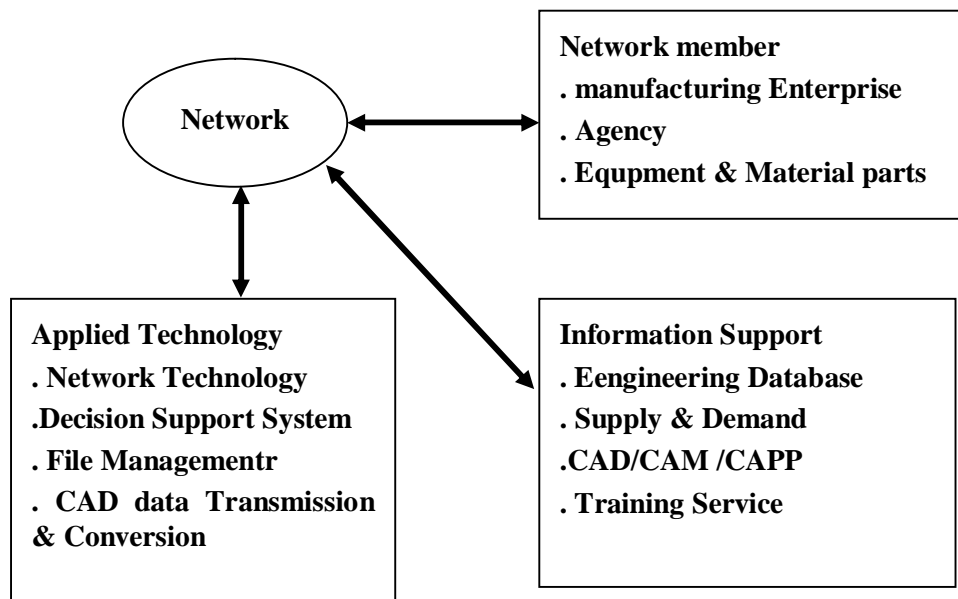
Network

Network member
. manufacturing Enterprise
. Agency
. Equpment & Material parts

Applied Technology
. Network Technology
.Decision Support System
. File Managementr
. CAD data Transmission & Conversion

Information Support
. Eengineering Database
. Supply & Demand
.CAD/CAM /CAPP
. Training Service